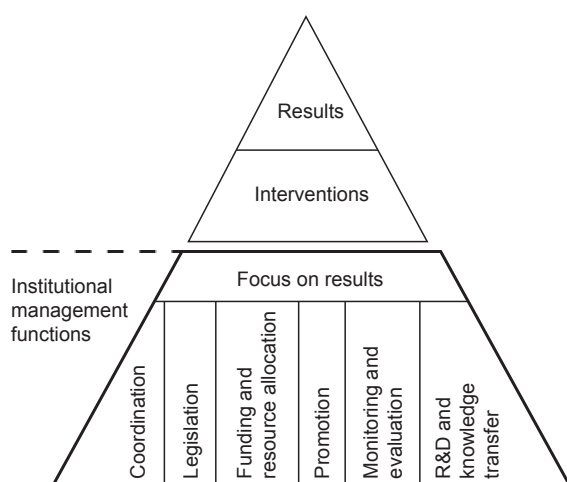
Results

Interventions

Institutional management functions

Focus on results

Coordination

Legislation

Funding and resource allocation

Promotion

Monitoring and evaluation

R&D and knowledge transfer